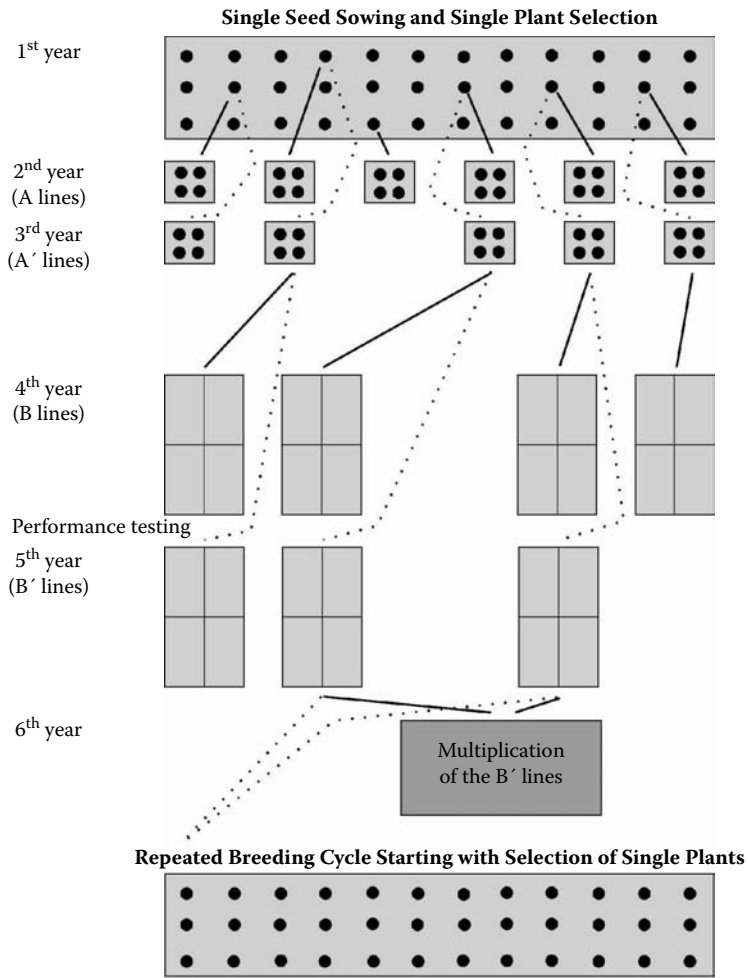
Single Seed Sowing and Single Plant Selection

1$^{st}$ year

2$^{nd}$ year (A lines)

3$^{rd}$ year (A´ lines)

4$^{th}$ year (B lines)

Performance testing

5$^{th}$ year (B´ lines)

6$^{th}$ year

Multiplication of the B´ lines

Repeated Breeding Cycle Starting with Selection of Single Plants